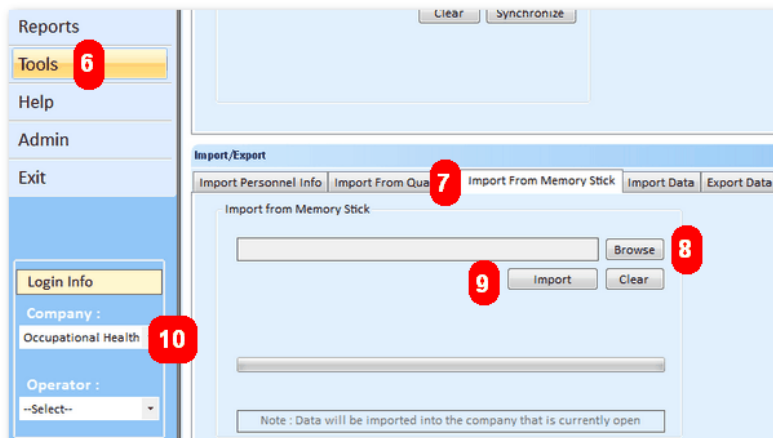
Reports
Tools 6
Help
Admin
Exit

Login Info
Company :
Occupational Health 10
Operator :
--Select--

Clear Synchronize

Import/Export
Import Personnel Info | Import From Qua 7 | Import From Memory Stick | Import Data | Export Data

Import from Memory Stick
Browse 8
9 Import Clear

Note : Data will be imported into the company that is currently open